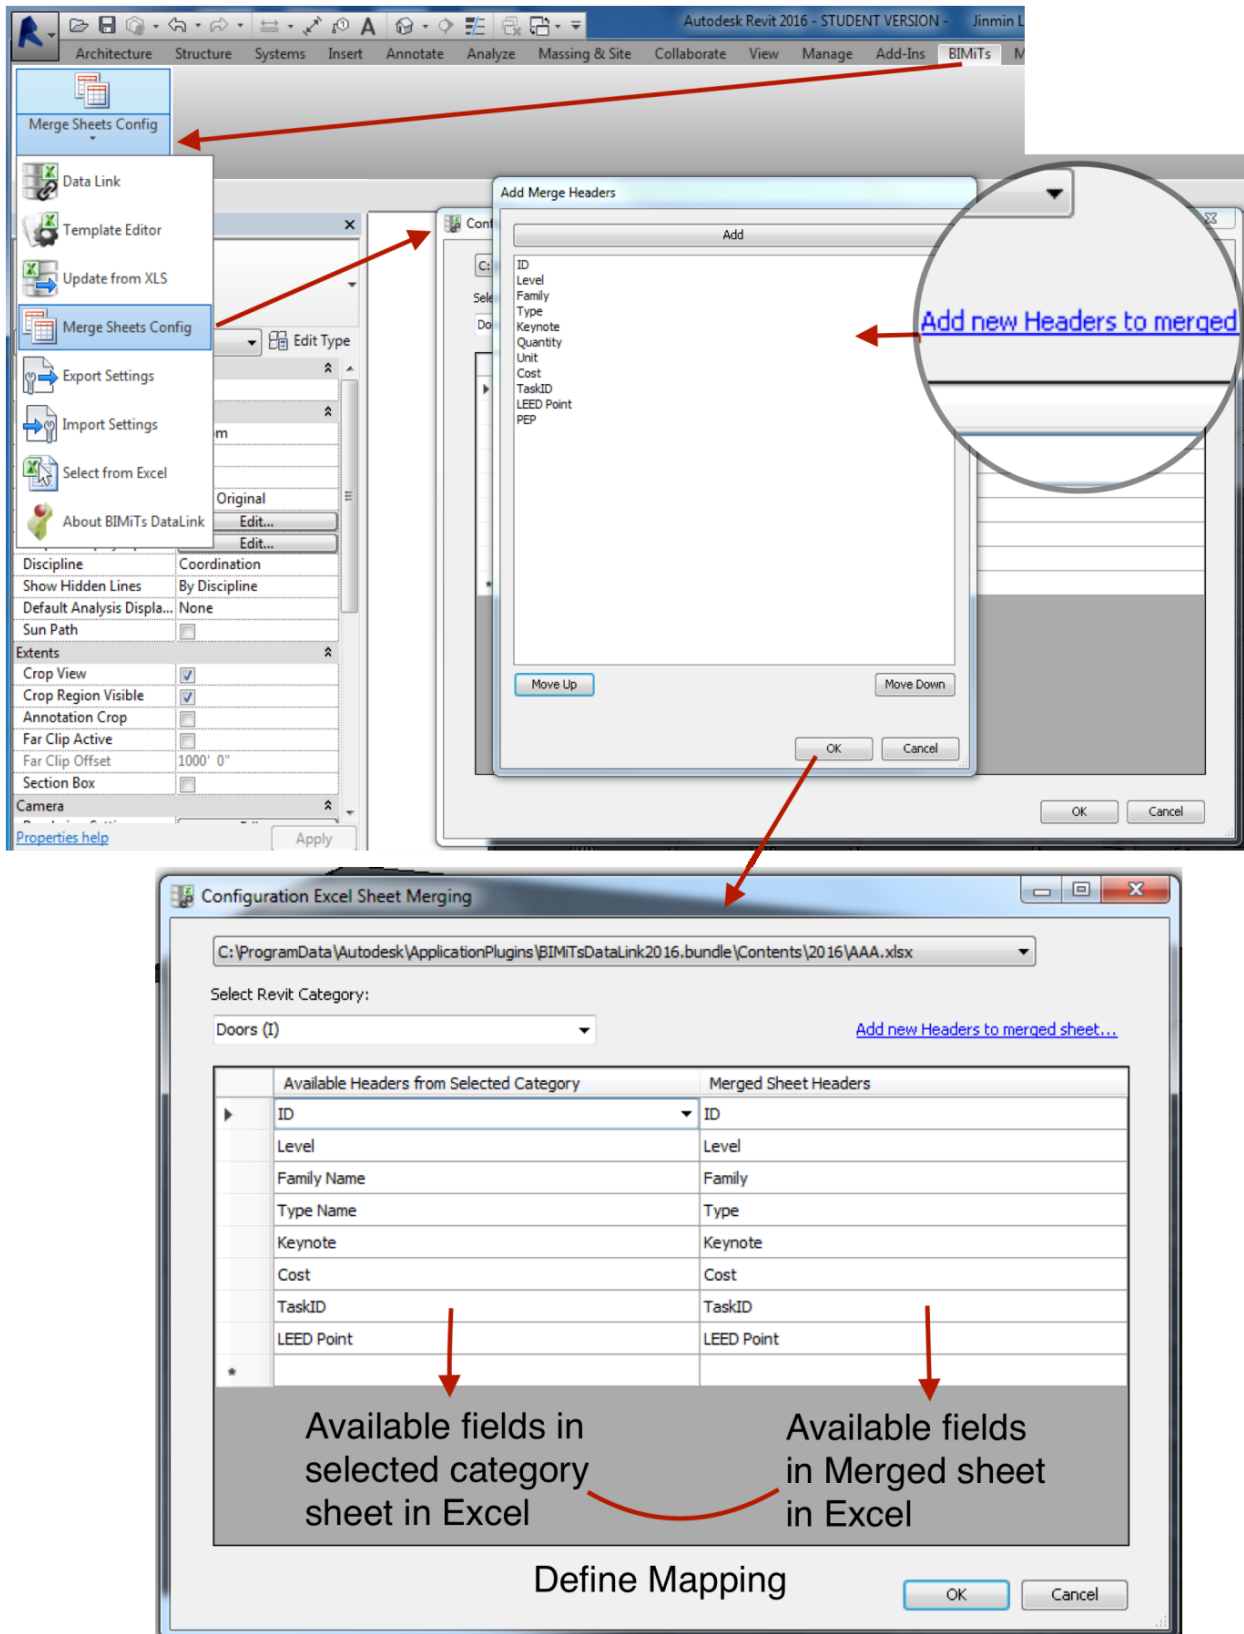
Autodesk Revit 2016 - STUDENT VERSION - Jinmin L

Architecture Structure Systems Insert Annotate Analyze Massing & Site Collaborate View Manage Add-Ins BIMiTs M

Merge Sheets Config

Data Link
Template Editor
Update from XLS
Merge Sheets Config
Export Settings
Import Settings
Select from Excel
About BIMiTs DataLink

Edit Type
m
Original
Edit...
Edit...

| Discipline | Coordination |
|---|---|
| Show Hidden Lines | By Discipline |
| Default Analysis Displa... | None |
| Sun Path | |
| Extents | |
| Crop View | |
| Crop Region Visible | |
| Annotation Crop | |
| Far Clip Active | |
| Far Clip Offset | 1000' 0" |
| Section Box | |
| Camera | |

Properties help
Apply

Add Merge Headers
Add
ID
Level
Family
Type
Keynote
Quantity
Unit
Cost
TaskID
LEED Point
PEP
Move Up
Move Down
OK
Cancel

Con
C:
Sel
Do

Add new Headers to merged

OK
Cancel

Configuration Excel Sheet Merging

C:\ProgramData\Autodesk\ApplicationPlugins\BIMiTsDataLink2016.bundle\Contents\2016\AAA.xlsx

Select Revit Category:
Doors (I)
Add new Headers to merged sheet...

| Available Headers from Selected Category | Merged Sheet Headers |
|---|---|
| ID | ID |
| Level | Level |
| Family Name | Family |
| Type Name | Type |
| Keynote | Keynote |
| Cost | Cost |
| TaskID | TaskID |
| LEED Point | LEED Point |

Available fields in selected category sheet in Excel

Available fields in Merged sheet in Excel

Define Mapping

OK
Cancel